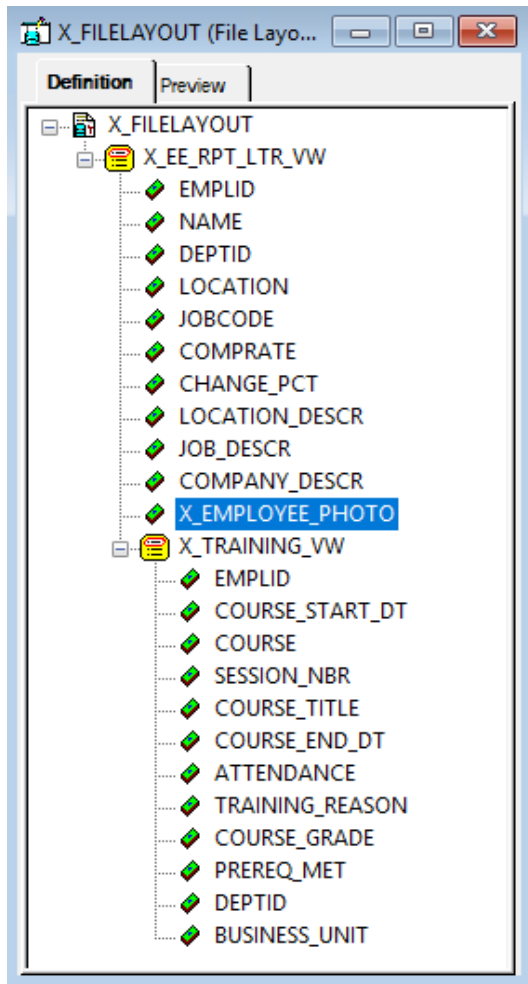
X_FILELAYOUT (File Layo...

Definition
Preview

X_FILELAYOUT
X_EE_RPT_LTR_VW
EMPLID
NAME
DEPTID
LOCATION
JOBCODE
COMPRATE
CHANGE_PCT
LOCATION_DESCR
JOB_DESCR
COMPANY_DESCR
X_EMPLOYEE_PHOTO
X_TRAINING_VW
EMPLID
COURSE_START_DT
COURSE
SESSION_NBR
COURSE_TITLE
COURSE_END_DT
ATTENDANCE
TRAINING_REASON
COURSE_GRADE
PREREQ_MET
DEPTID
BUSINESS_UNIT